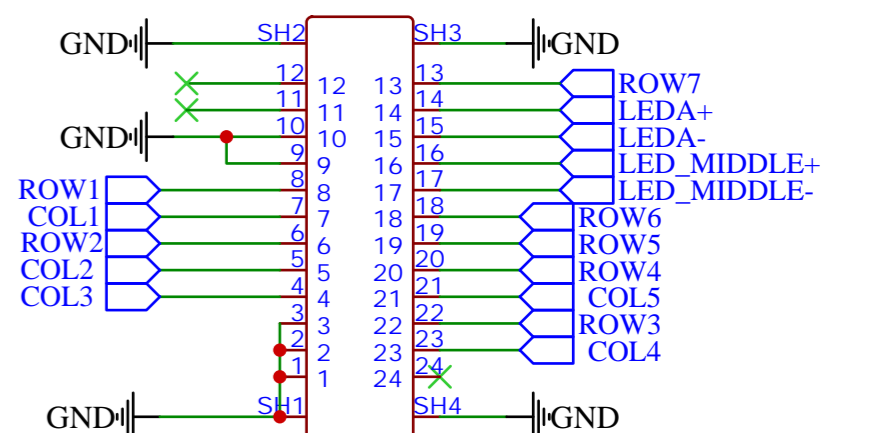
GND SH2 SH3 GND
12 12 13 13 ROW7
11 11 14 14 LEDA+
GND 10 10 15 15 LEDA-
9 9 16 16 LED_MIDDLE+
ROW1 8 8 17 17 LED_MIDDLE-
COL1 7 7 18 18 ROW6
ROW2 6 6 19 19 ROW5
COL2 5 5 20 20 ROW4
COL3 4 4 21 21 COL5
3 3 22 22 ROW3
2 2 23 23 COL4
1 1 24 24
GND SH1 SH4 GND